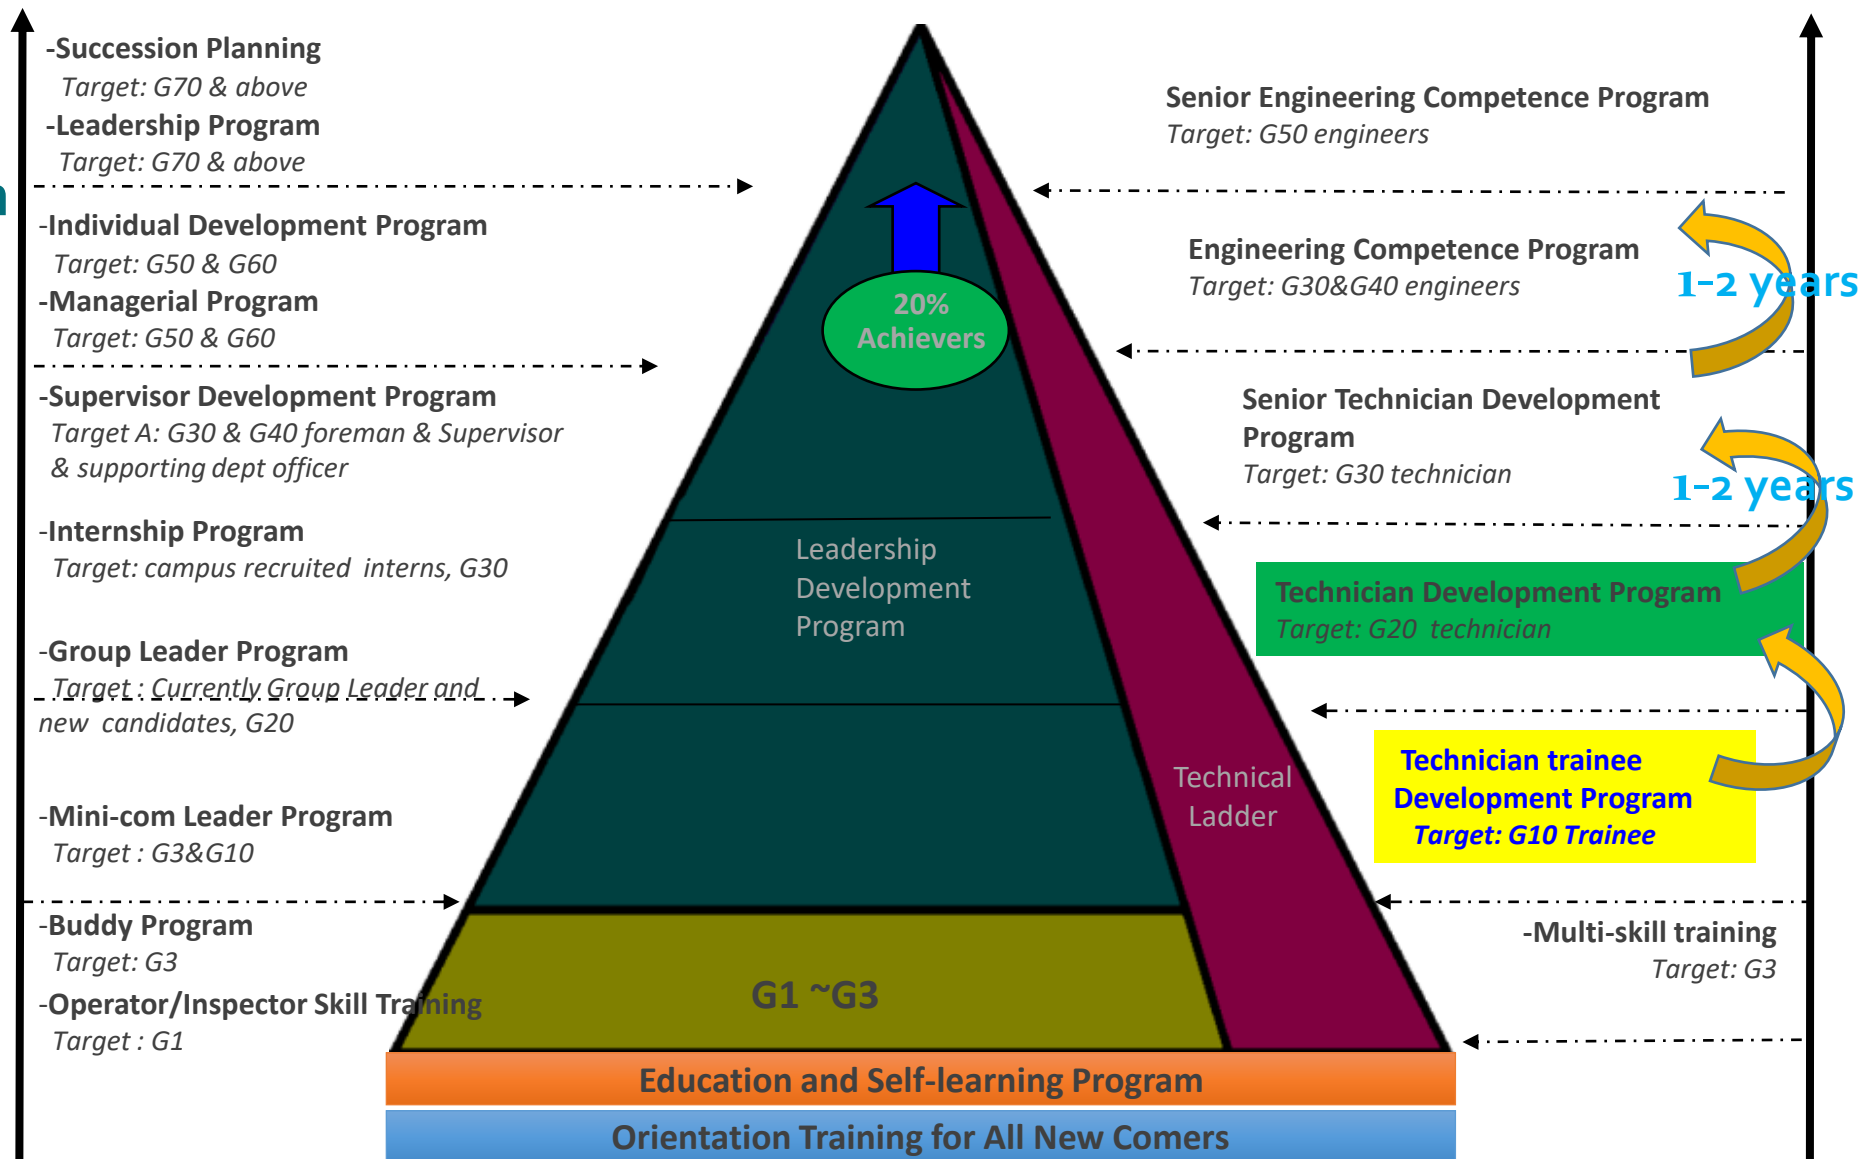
-Succession Planning
Target: G70 & above
-Leadership Program
Target: G70 & above

-Individual Development Program
Target: G50 & G60
-Managerial Program
Target: G50 & G60

-Supervisor Development Program
Target A: G30 & G40 foreman & Supervisor & supporting dept officer

-Internship Program
Target: campus recruited interns, G30

-Group Leader Program
Target : Currently Group Leader and new candidates, G20

-Mini-com Leader Program
Target : G3&G10

-Buddy Program
Target: G3
-Operator/Inspector Skill Training
Target : G1

20% Achievers

Leadership Development Program

Technical Ladder

G1 ~G3

Education and Self-learning Program

Orientation Training for All New Comers

Senior Engineering Competence Program
Target: G50 engineers

Engineering Competence Program
Target: G30&G40 engineers

1-2 years

Senior Technician Development Program
Target: G30 technician

1-2 years

Technician Development Program
Target: G20 technician

Technician trainee Development Program
Target: G10 Trainee

-Multi-skill training
Target: G3